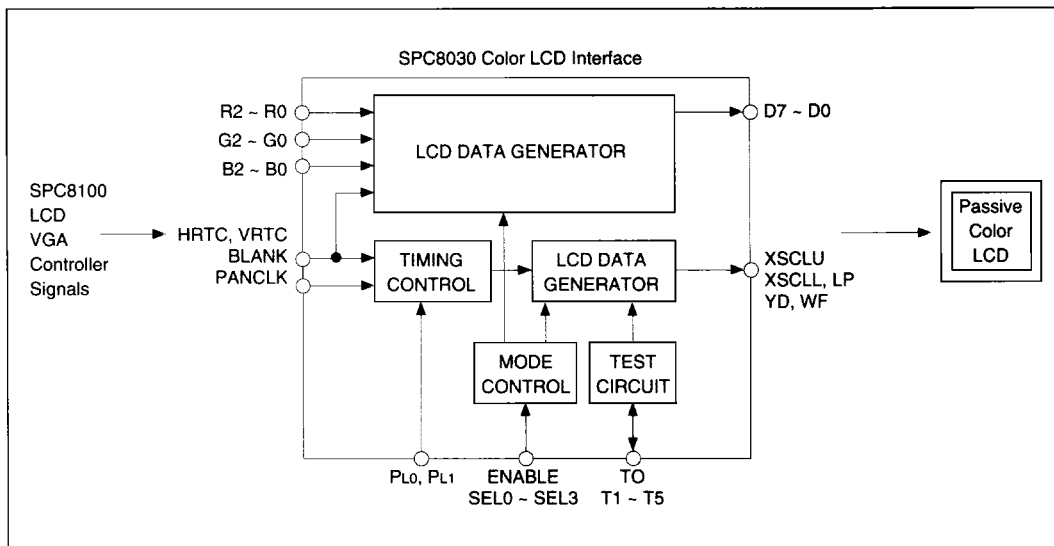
SPC8030 Color LCD Interface

R2 ~ R0
G2 ~ G0
B2 ~ B0

LCD DATA GENERATOR

D7 ~ D0

SPC8100
LCD
VGA
Controller
Signals

HRTC, VRTC
BLANK
PANCLK

TIMING
CONTROL

LCD DATA
GENERATOR

XSCLU
XSCLL, LP
YD, WF

Passive
Color
LCD

MODE
CONTROL

TEST
CIRCUIT

$P_{L0}$, $P_{L1}$

ENABLE
SEL0 ~ SEL3

TO
T1 ~ T5